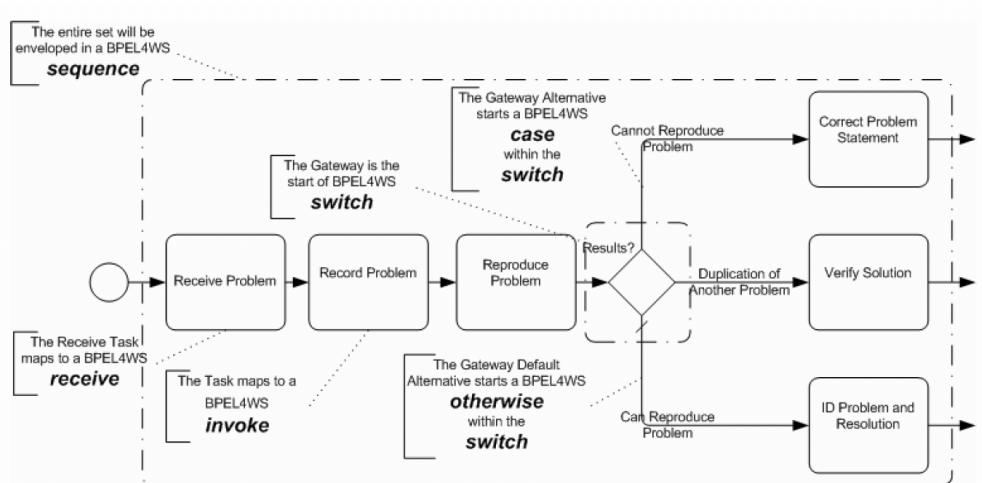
The entire set will be enveloped in a BPEL4WS
**sequence**

The Gateway Alternative starts a BPEL4WS
**case**
within the
**switch**

Cannot Reproduce Problem

Correct Problem Statement

The Gateway is the start of BPEL4WS
**switch**

Results?

Receive Problem

Record Problem

Reproduce Problem

Duplication of Another Problem

Verify Solution

The Receive Task maps to a BPEL4WS
**receive**

The Task maps to a BPEL4WS
**invoke**

The Gateway Default Alternative starts a BPEL4WS
**otherwise**
within the
**switch**

Can Reproduce Problem

ID Problem and Resolution